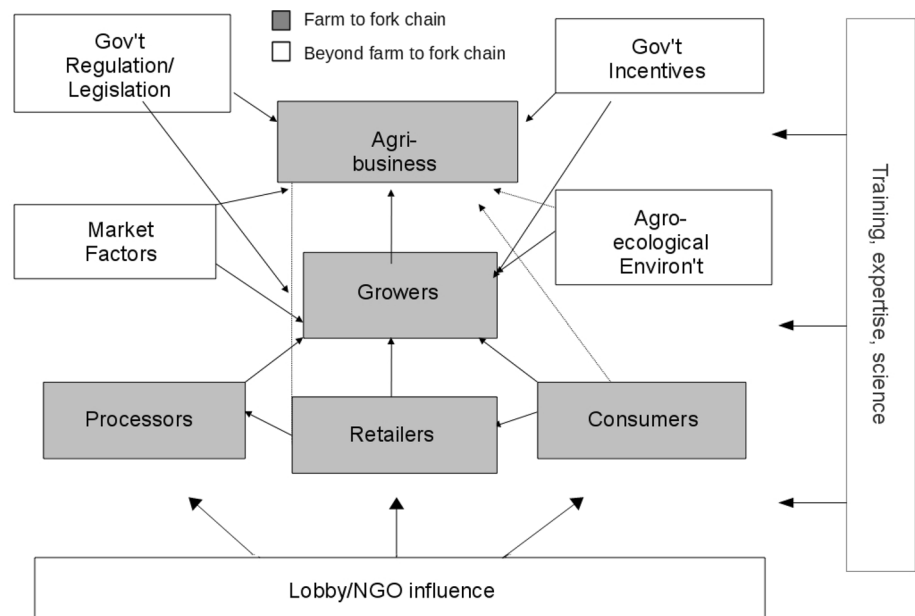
Farm to fork chain

Beyond farm to fork chain

Gov't Regulation/ Legislation

Gov't Incentives

Agri-business

Training, expertise, science

Market Factors

Agro-ecological Environ't

Growers

Processors

Retailers

Consumers

Lobby/NGO influence